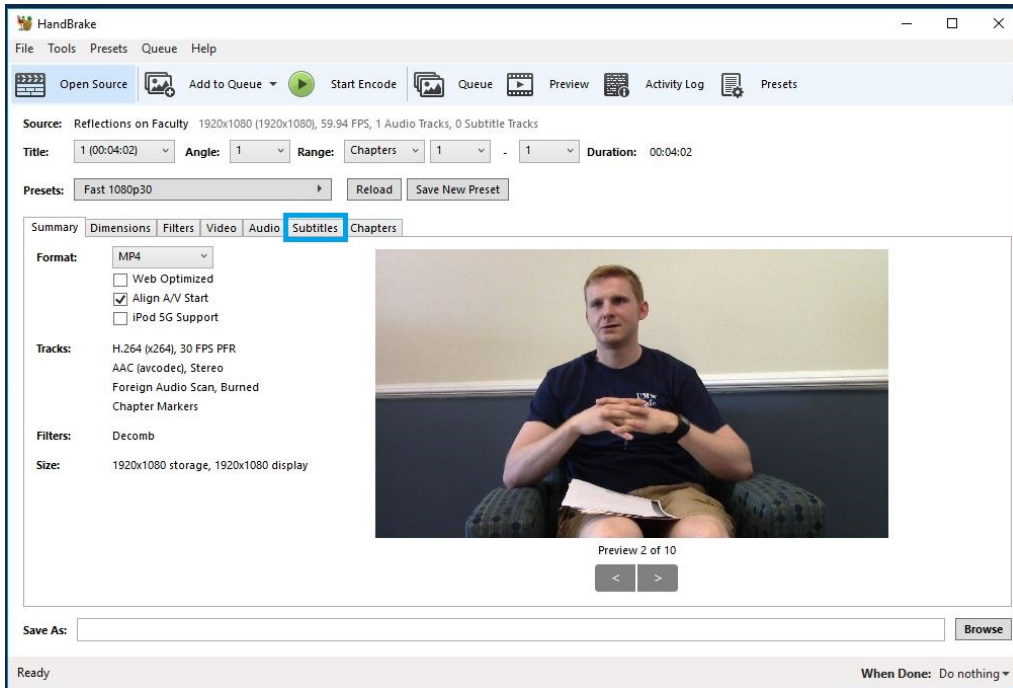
HandBrake

File Tools Presets Queue Help

Open Source Add to Queue Start Encode Queue Preview Activity Log Presets

Source: Reflections on Faculty 1920x1080 (1920x1080), 59.94 FPS, 1 Audio Tracks, 0 Subtitle Tracks

Title: 1 (00:04:02) Angle: 1 Range: Chapters 1 - 1 Duration: 00:04:02

Presets: Fast 1080p30 Reload Save New Preset

Summary Dimensions Filters Video Audio Subtitles Chapters

Format: MP4
Web Optimized
Align A/V Start
iPod 5G Support

Tracks: H.264 (x264), 30 FPS PFR
AAC (avcodec), Stereo
Foreign Audio Scan, Burned
Chapter Markers

Filters: Decomb

Size: 1920x1080 storage, 1920x1080 display

Preview 2 of 10

< >

Save As: Browse

Ready When Done: Do nothing